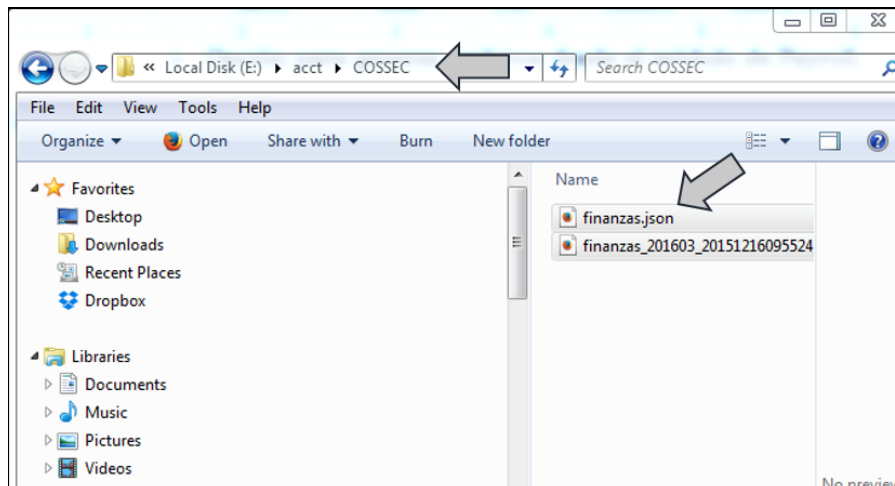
« Local Disk (E:) ▸ acct ▸ COSSEC

Search COSSEC

File Edit View Tools Help

Organize ▾ Open Share with ▾ Burn New folder

Favorites
Desktop
Downloads
Recent Places
Dropbox

Libraries
Documents
Music
Pictures
Videos

Name

finanzas.json
finanzas_201603_20151216095524

No previe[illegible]